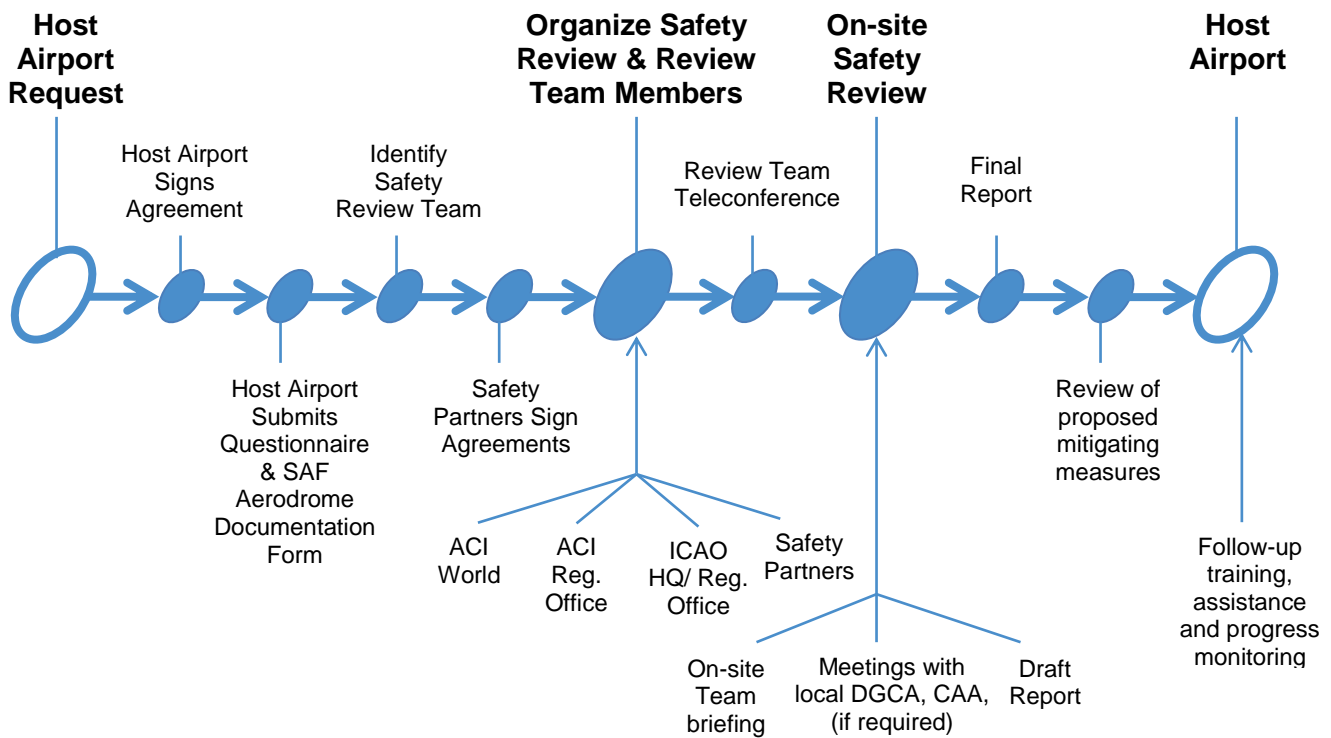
Host Airport Request

Organize Safety Review & Review Team Members

On-site Safety Review

Host Airport

Host Airport Signs Agreement

Identify Safety Review Team

Review Team Teleconference

Final Report

Host Airport Submits Questionnaire & SAF Aerodrome Documentation Form

Safety Partners Sign Agreements

Review of proposed mitigating measures

ACI World

ACI Reg. Office

ICAO HQ/ Reg. Office

Safety Partners

Follow-up training, assistance and progress monitoring

On-site Team briefing

Meetings with local DGCA, CAA, (if required)

Draft Report